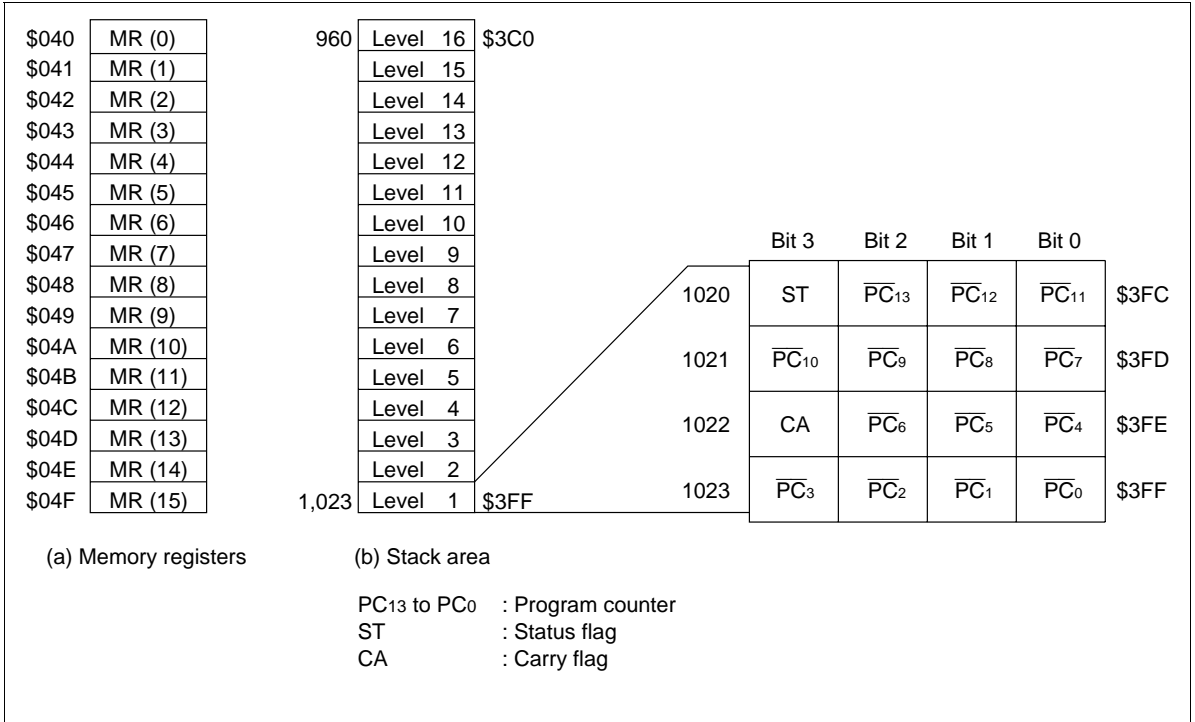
| | |
|---|---|
| \$040 | MR (0) |
| \$041 | MR (1) |
| \$042 | MR (2) |
| \$043 | MR (3) |
| \$044 | MR (4) |
| \$045 | MR (5) |
| \$046 | MR (6) |
| \$047 | MR (7) |
| \$048 | MR (8) |
| \$049 | MR (9) |
| \$04A | MR (10) |
| \$04B | MR (11) |
| \$04C | MR (12) |
| \$04D | MR (13) |
| \$04E | MR (14) |
| \$04F | MR (15) |

| | | |
|---|---|---|
| 960 | Level 16 | \$3C0 |
| | Level 15 | |
| | Level 14 | |
| | Level 13 | |
| | Level 12 | |
| | Level 11 | |
| | Level 10 | |
| | Level 9 | |
| | Level 8 | |
| | Level 7 | |
| | Level 6 | |
| | Level 5 | |
| | Level 4 | |
| | Level 3 | |
| | Level 2 | |
| 1,023 | Level 1 | \$3FF |

| | Bit 3 | Bit 2 | Bit 1 | Bit 0 | |
|---|---|---|---|---|---|
| 1020 | ST | $\overline{PC_{13}}$ | $\overline{PC_{12}}$ | $\overline{PC_{11}}$ | \$3FC |
| 1021 | $\overline{PC_{10}}$ | $\overline{PC_9}$ | $\overline{PC_8}$ | $\overline{PC_7}$ | \$3FD |
| 1022 | CA | $\overline{PC_6}$ | $\overline{PC_5}$ | $\overline{PC_4}$ | \$3FE |
| 1023 | $\overline{PC_3}$ | $\overline{PC_2}$ | $\overline{PC_1}$ | $\overline{PC_0}$ | \$3FF |

(a) Memory registers

(b) Stack area

$PC_{13}$ to $PC_0$ : Program counter
ST : Status flag
CA : Carry flag